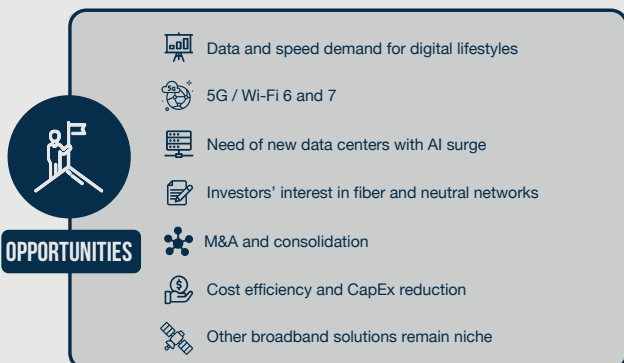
OPPORTUNITIES

Data and speed demand for digital lifestyles

5G / Wi-Fi 6 and 7

Need of new data centers with AI surge

Investors' interest in fiber and neutral networks

M&A and consolidation

Cost efficiency and CapEx reduction

Other broadband solutions remain niche